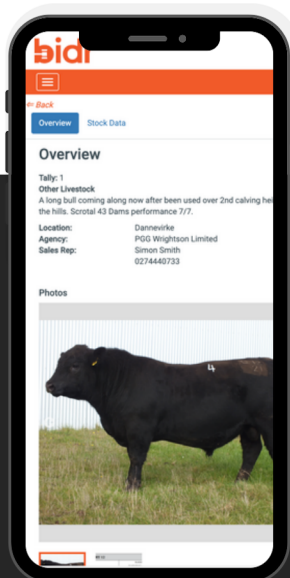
bidi

<- Back

Overview

Stock Data

Overview

Tally: 1
Other Livestock
A long bull coming along now after been used over 2nd calving hei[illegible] the hills. Scrotal 43 Dams performance 7/7.

| | |
|---|---|
| Location: | Dannevirke |
| Agency: | PGG Wrightson Limited |
| Sales Rep: | Simon Smith 0274440733 |

Photos

4